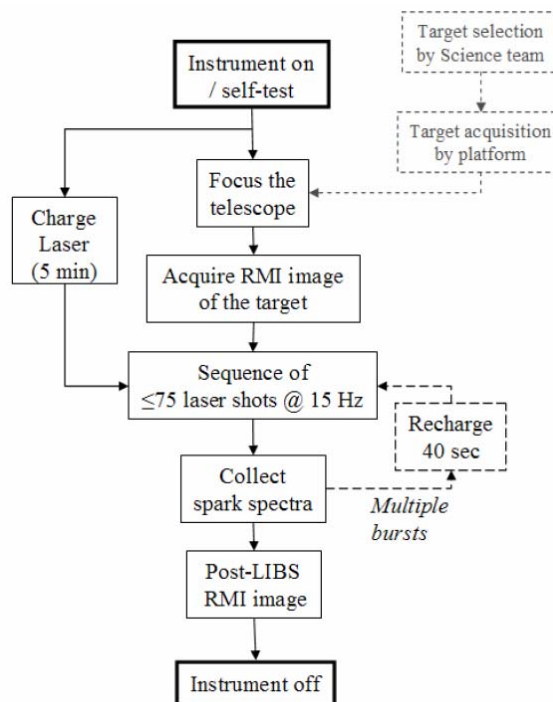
Target selection by Science team

Instrument on / self-test

Target acquisition by platform

Focus the telescope

Charge Laser (5 min)

Acquire RMI image of the target

Sequence of $\leq$75 laser shots @ 15 Hz

Recharge 40 sec

Collect spark spectra

Multiple bursts

Post-LIBS RMI image

Instrument off